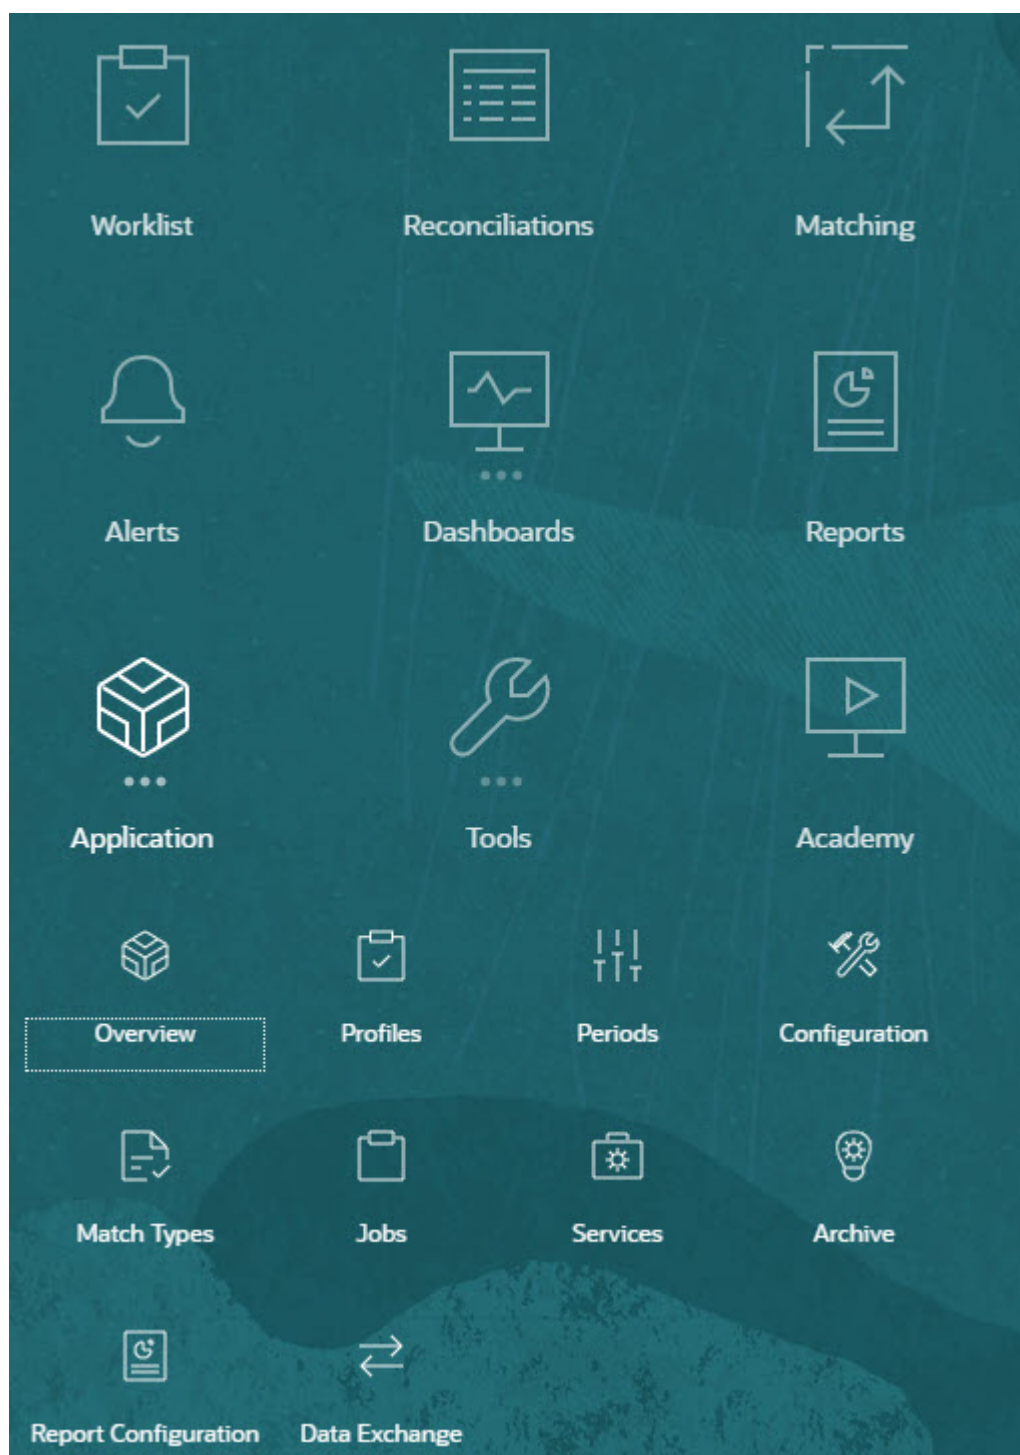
Worklist

Reconciliations

Matching

Alerts

Dashboards

Reports

Application

Tools

Academy

Overview

Profiles

Periods

Configuration

Match Types

Jobs

Services

Archive

Report Configuration

Data Exchange